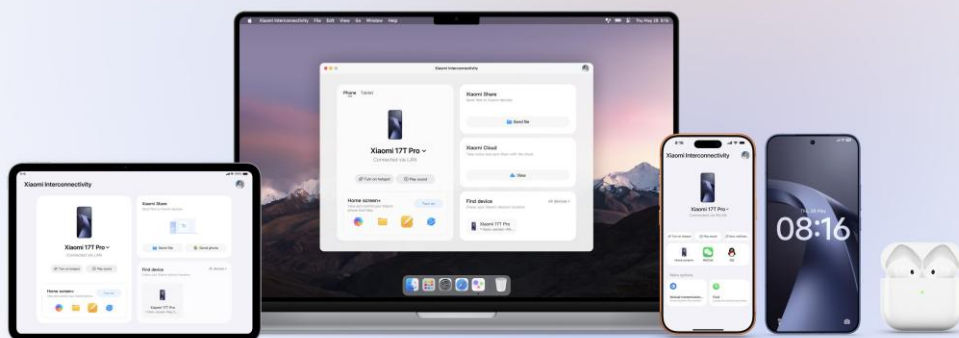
Xiaomi Interconnectivity File Edit View Go Window Help

Xiaomi Interconnectivity

Phone Tablet

Xiaomi 17T Pro

Connected via LAN

Turn on hotspot

Play sound

Home screen+

Xiaomi Share

Send file

Xiaomi Cloud

View

Find device

Xiaomi 17T Pro

Xiaomi Interconnectivity

Xiaomi 17T Pro

Connected via LAN

Turn on hotspot

Play sound

Home screen+

Xiaomi Share

Send file

Send photo

Find device

Xiaomi 17T Pro

Xiaomi Interconnectivity

Xiaomi 17T Pro

08:16